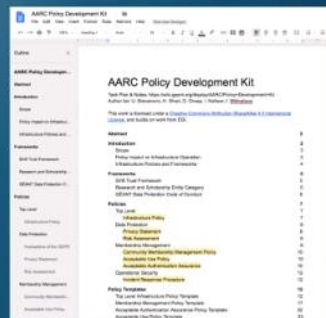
AARC Policy Development Kit

Outline

AARC Policy Development Kit

Task Plan & Notes: https://wiki.geant.org/display/AARC/PolicyDevelopmentKit
Author list: U. Stevanovic, H. Short, D. Groep, I. Neilson, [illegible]

This work is licensed under a Creative Commons Attribution-ShareAlike 4.0 International License, and builds on work from EGI.

Abstract 3

Introduction 3
Scope 3
Policy Impact on Infrastructure Operation 3
Infrastructure Policies and Frameworks 4

Frameworks 5
SCI Trust Framework 5
Research and Scholarship Entity Category 5
GEANT Data Protection Code of Conduct 6

Policies 7
Top Level 7
Infrastructure Policy 7
Data Protection 8
Privacy Statement 8
Risk Assessment 9
Membership Management 10
Community Membership Management Policy 10
Acceptable Use Policy 11
Acceptable Authentication Assurance 11
Operational Security 12
Incident Response Procedure 12

Policy Templates 12
Top Level Infrastructure Policy Template 12
Membership Management Policy Template 13
Acceptable Authentication Assurance Policy Template 15
Acceptable Use Policy Template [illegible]